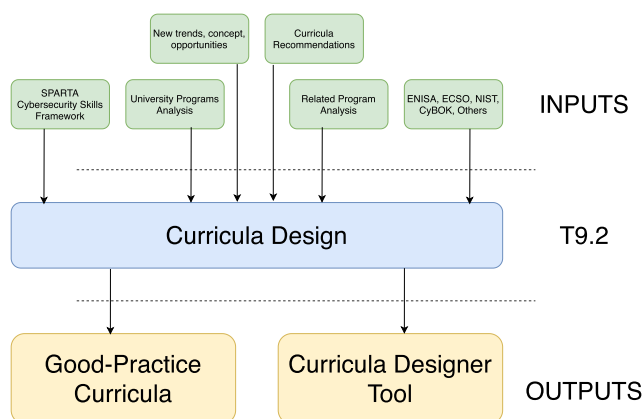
New trends, concept, opportunities

Curricula Recommendations

SPARTA Cybersecurity Skills Framework

University Programs Analysis

Related Program Analysis

ENISA, ECSO, NIST, CyBOK, Others

INPUTS

Curricula Design

T9.2

Good-Practice Curricula

Curricula Designer Tool

OUTPUTS